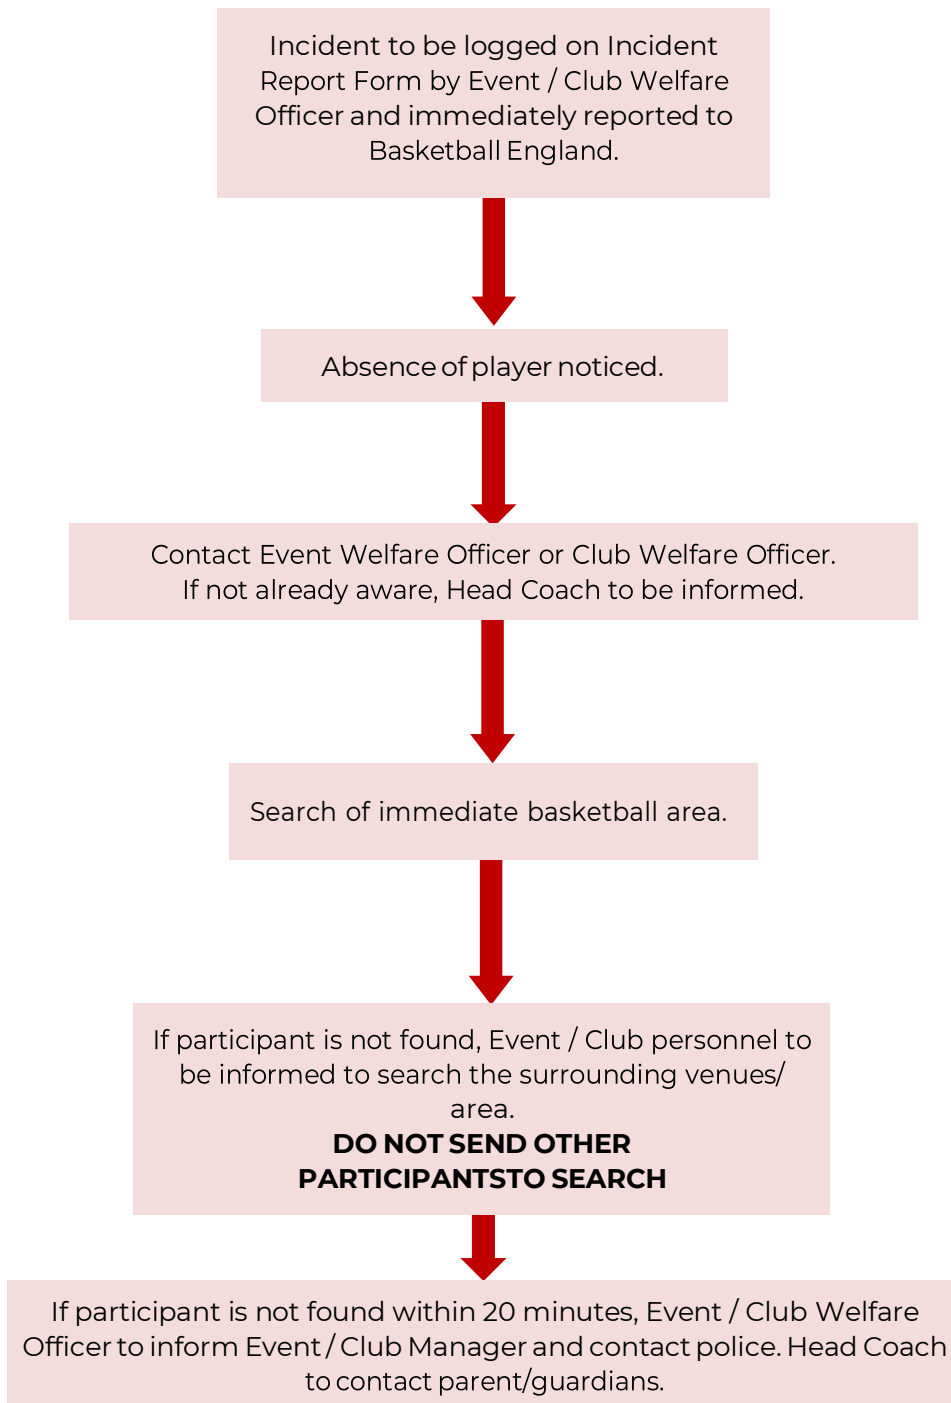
Incident to be logged on Incident Report Form by Event / Club Welfare Officer and immediately reported to Basketball England.

Absence of player noticed.

Contact Event Welfare Officer or Club Welfare Officer. If not already aware, Head Coach to be informed.

Search of immediate basketball area.

If participant is not found, Event / Club personnel to be informed to search the surrounding venues/ area.
DO NOT SEND OTHER PARTICIPANTSTO SEARCH

If participant is not found within 20 minutes, Event / Club Welfare Officer to inform Event / Club Manager and contact police. Head Coach to contact parent/guardians.